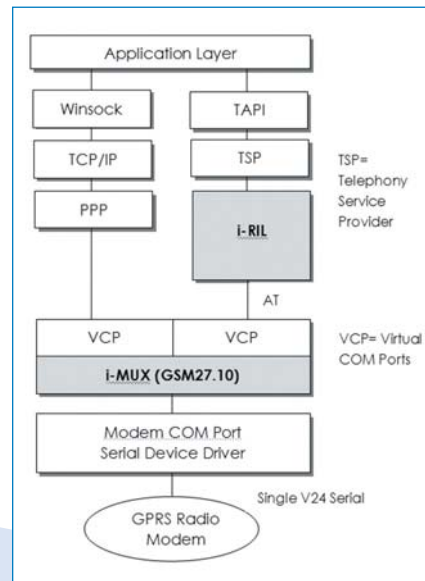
Application Layer

Winsock

TAPI

TCP/IP

TSP

TSP= Telephony Service Provider

PPP

i-RIL

AT

VCP

VCP

VCP= Virtual COM Ports

i-MUX (GSM27.10)

Modem COM Port Serial Device Driver

Single V24 Serial

GPRS Radio Modem